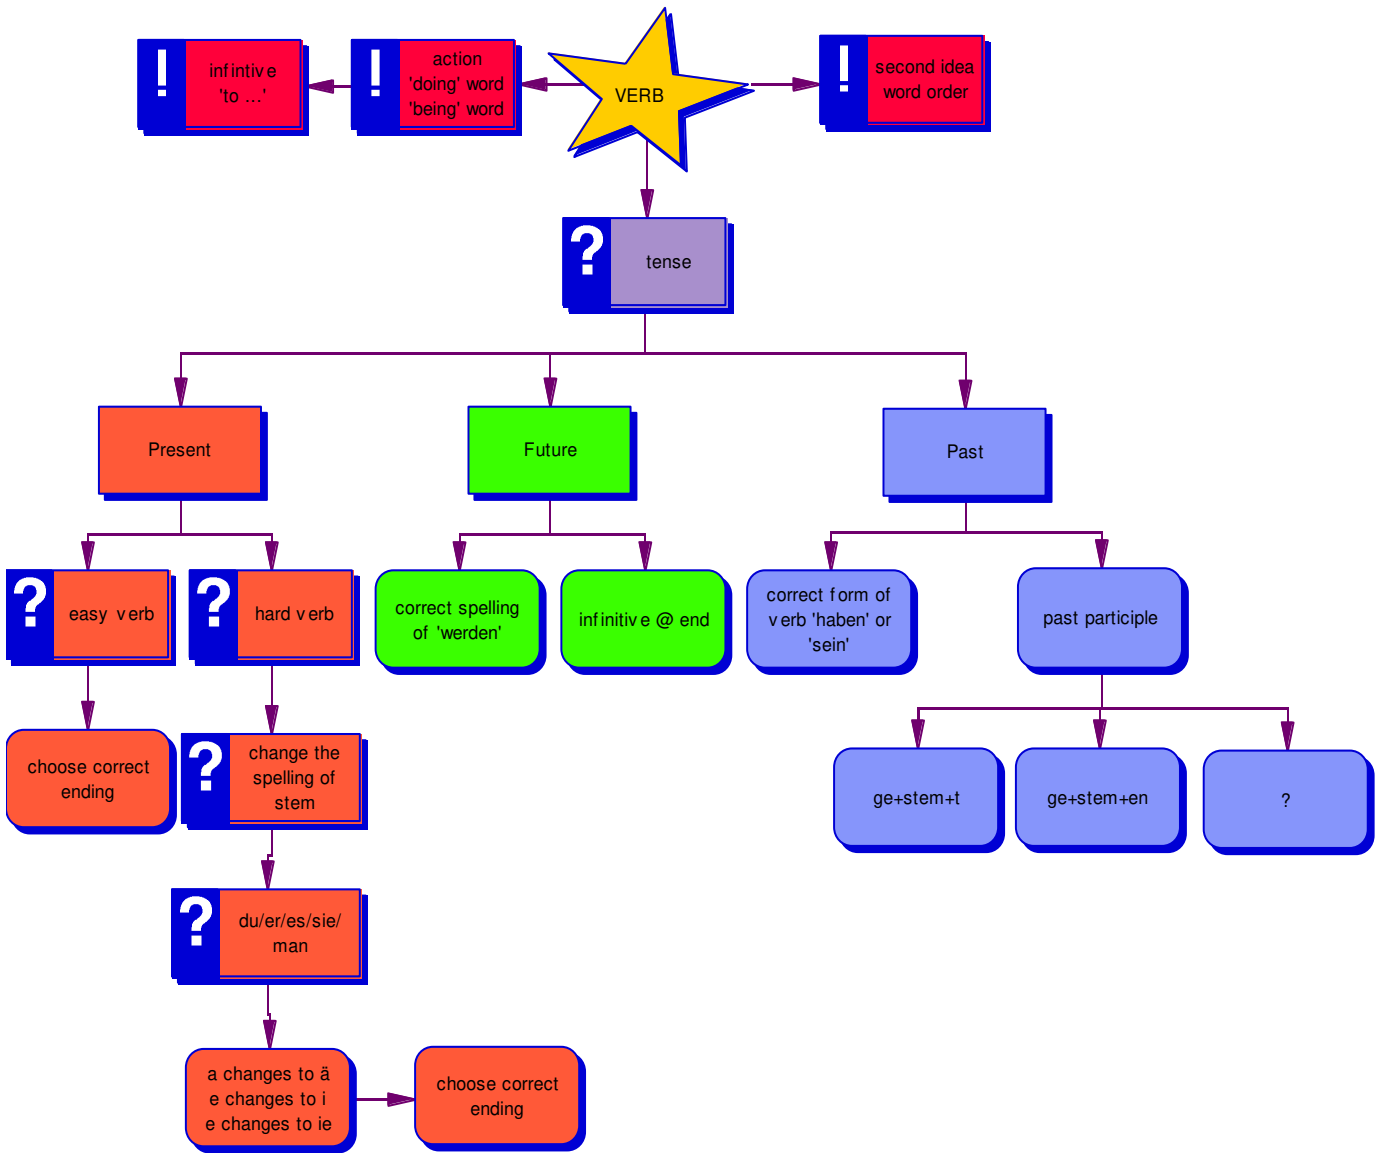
! infintive 'to ...'

! action 'doing' word 'being' word

VERB

! second idea word order

? tense

Present

Future

Past

? easy verb

? hard verb

correct spelling of 'werden'

infinitive @ end

correct form of verb 'haben' or 'sein'

past participle

choose correct ending

? change the spelling of stem

ge+stem+t

ge+stem+en

?

? du/er/es/sie/ man

a changes to ä e changes to i e changes to ie

choose correct ending